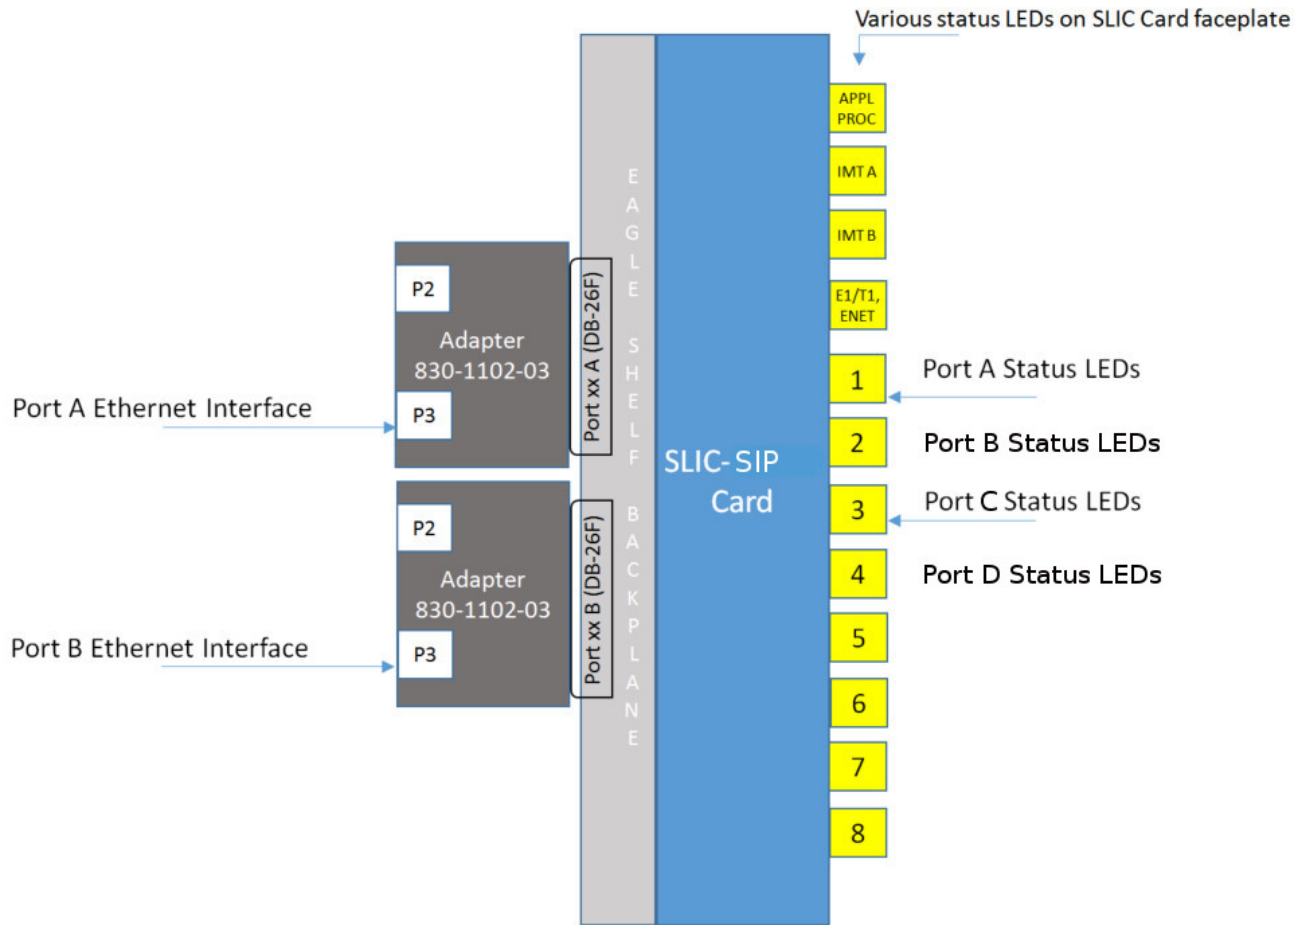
Various status LEDs on SLIC Card faceplate

APPL PROC

IMT A

IMT B

E1/T1, ENET

P2

Adapter 830-1102-03

Port A Ethernet Interface

P3

Port xx A (DB-26F)

EAGLE SHELF BACKPLANE

SLIC-SIP Card

1

Port A Status LEDs

2

Port B Status LEDs

3

Port C Status LEDs

4

Port D Status LEDs

P2

Adapter 830-1102-03

Port B Ethernet Interface

P3

Port xx B (DB-26F)

5

6

7

8